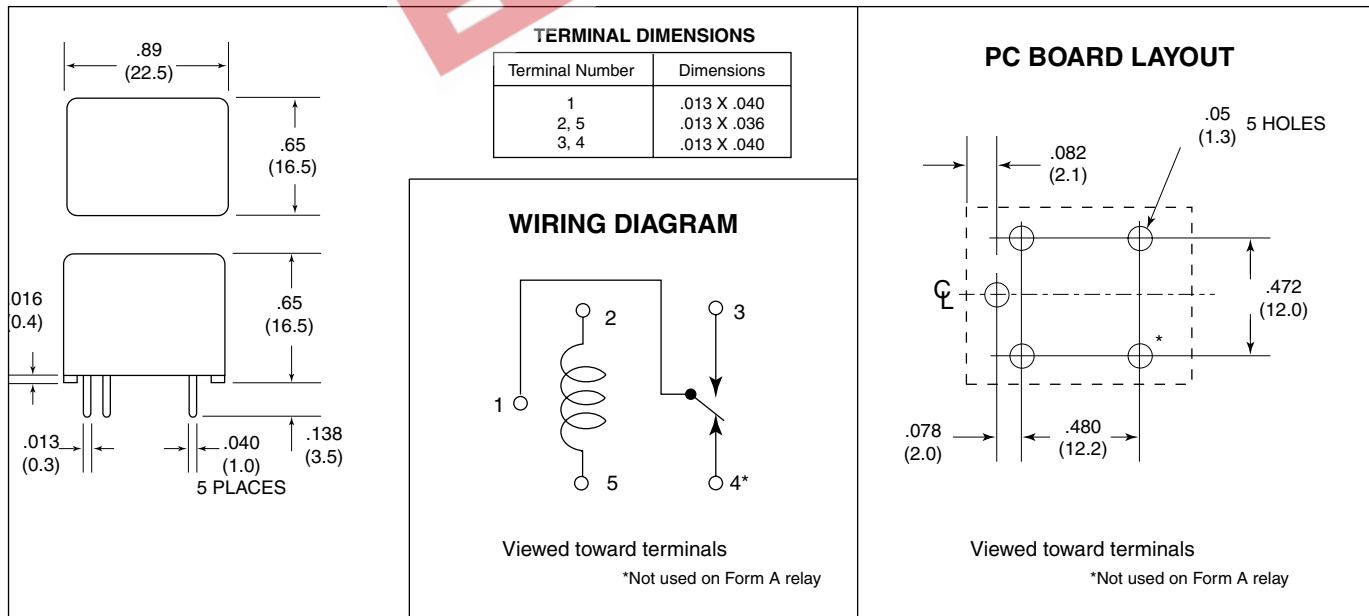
.89
(22.5)

.65
(16.5)

.65
(16.5)

.016
(0.4)

.013
(0.3)

.040
(1.0)
5 PLACES

.138
(3.5)

TERMINAL DIMENSIONS

| Terminal Number | Dimensions |
|---|---|
| 1<br>2, 5<br>3, 4 | .013 X .040<br>.013 X .036<br>.013 X .040 |

WIRING DIAGRAM

2
3
1
5
4*

Viewed toward terminals

*Not used on Form A relay

PC BOARD LAYOUT

.05
(1.3)
5 HOLES

.082
(2.1)

CL

.472
(12.0)

*

.078
(2.0)

.480
(12.2)

Viewed toward terminals

*Not used on Form A relay